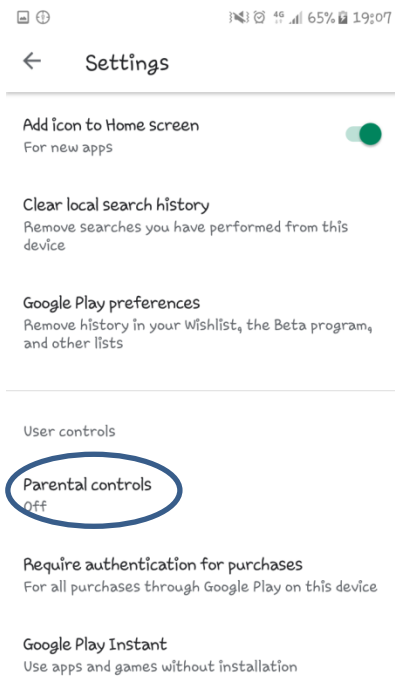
4G 65% 19:07

Settings

Add icon to Home screen
For new apps

Clear local search history
Remove searches you have performed from this device

Google Play preferences
Remove history in your Wishlist, the Beta program, and other lists

User controls

Parental controls
Off

Require authentication for purchases
For all purchases through Google Play on this device

Google Play Instant
Use apps and games without installation